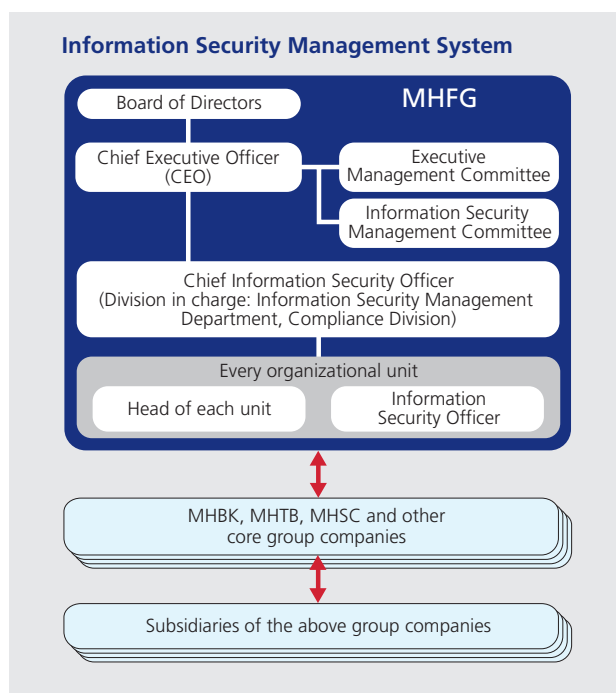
Information Security Management System

MHFG

Board of Directors

Chief Executive Officer (CEO)

Executive Management Committee

Information Security Management Committee

Chief Information Security Officer (Division in charge: Information Security Management Department, Compliance Division)

Every organizational unit

Head of each unit

Information Security Officer

MHBK, MHTB, MHSC and other core group companies

Subsidiaries of the above group companies